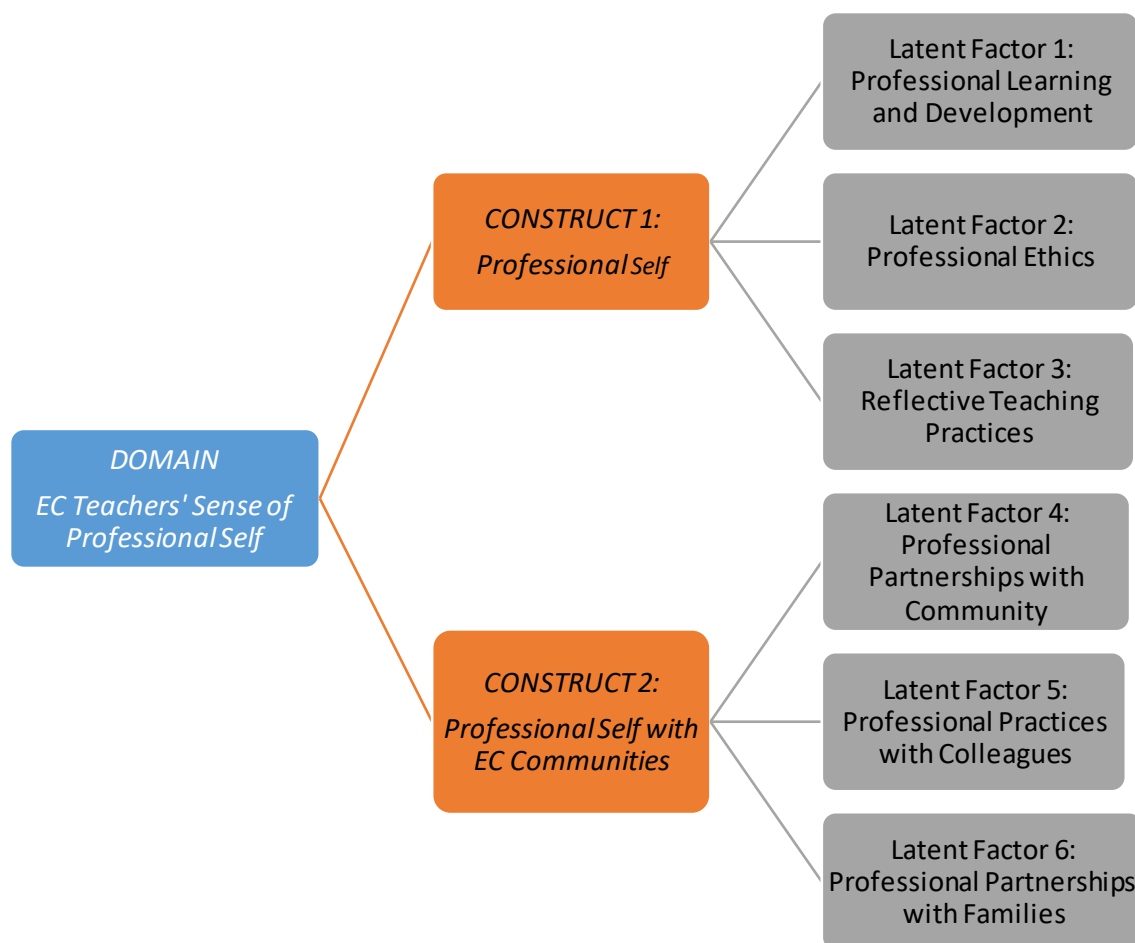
DOMAIN
EC Teachers' Sense of Professional Self

CONSTRUCT 1:
Professional Self

Latent Factor 1:
Professional Learning and Development

Latent Factor 2:
Professional Ethics

Latent Factor 3:
Reflective Teaching Practices

CONSTRUCT 2:
Professional Self with EC Communities

Latent Factor 4:
Professional Partnerships with Community

Latent Factor 5:
Professional Practices with Colleagues

Latent Factor 6:
Professional Partnerships with Families